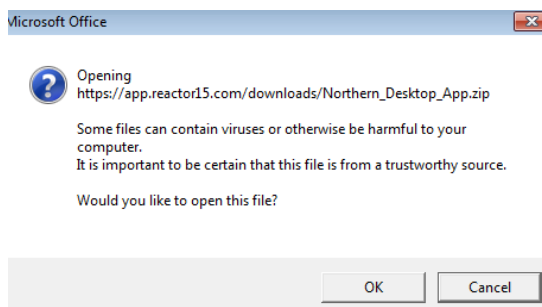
Microsoft Office

Opening
https://app.reactor15.com/downloads/Northern_Desktop_App.zip

Some files can contain viruses or otherwise be harmful to your computer.
It is important to be certain that this file is from a trustworthy source.

Would you like to open this file?

OK
Cancel